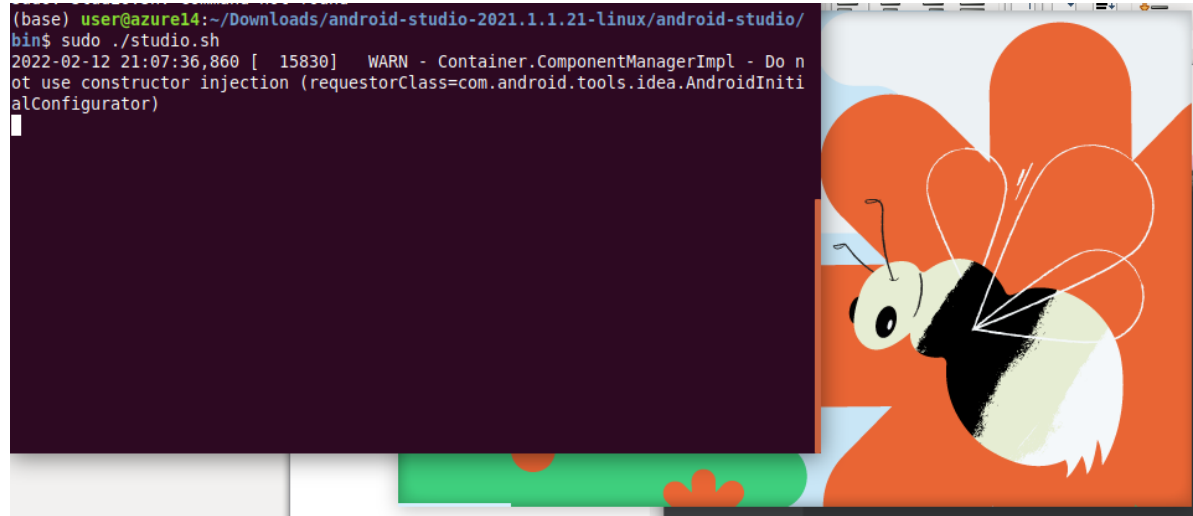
(base) user@azure14:~/Downloads/android-studio-2021.1.1.21-linux/android-studio/bin$ sudo ./studio.sh
2022-02-12 21:07:36,860 [  15830]   WARN - Container.ComponentManagerImpl - Do not use constructor injection (requestorClass=com.android.tools.idea.AndroidInitialConfigurator)